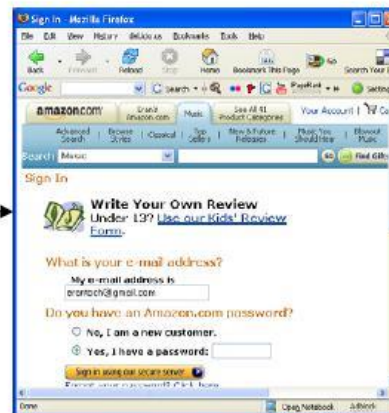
Sign In - Mozilla Firefox

File Edit View History del.icio.us Bookmarks Tools Help

Back Forward Reload Stop Home Bookmark This Page Search Your I

Google G Search PageRank Setting

amazon.com Gordi Amazon.com Music See All 41 Product Categories Your Account | Ca

Advanced Search Browse Styles Classical Top Sellers New & Future Releases Music You Should Hear Bluegrass Music

Search Music GO Find Gifts

Sign In

Write Your Own Review
Under 13? Use our Kids' Review Form.

What is your e-mail address?

My e-mail address is
orontoch@gmail.com

Do you have an Amazon.com password?

No, I am a new customer.

Yes, I have a password:

Sign in using our secure server

Forgot your password? Click here

Done Open Notebook Adblock